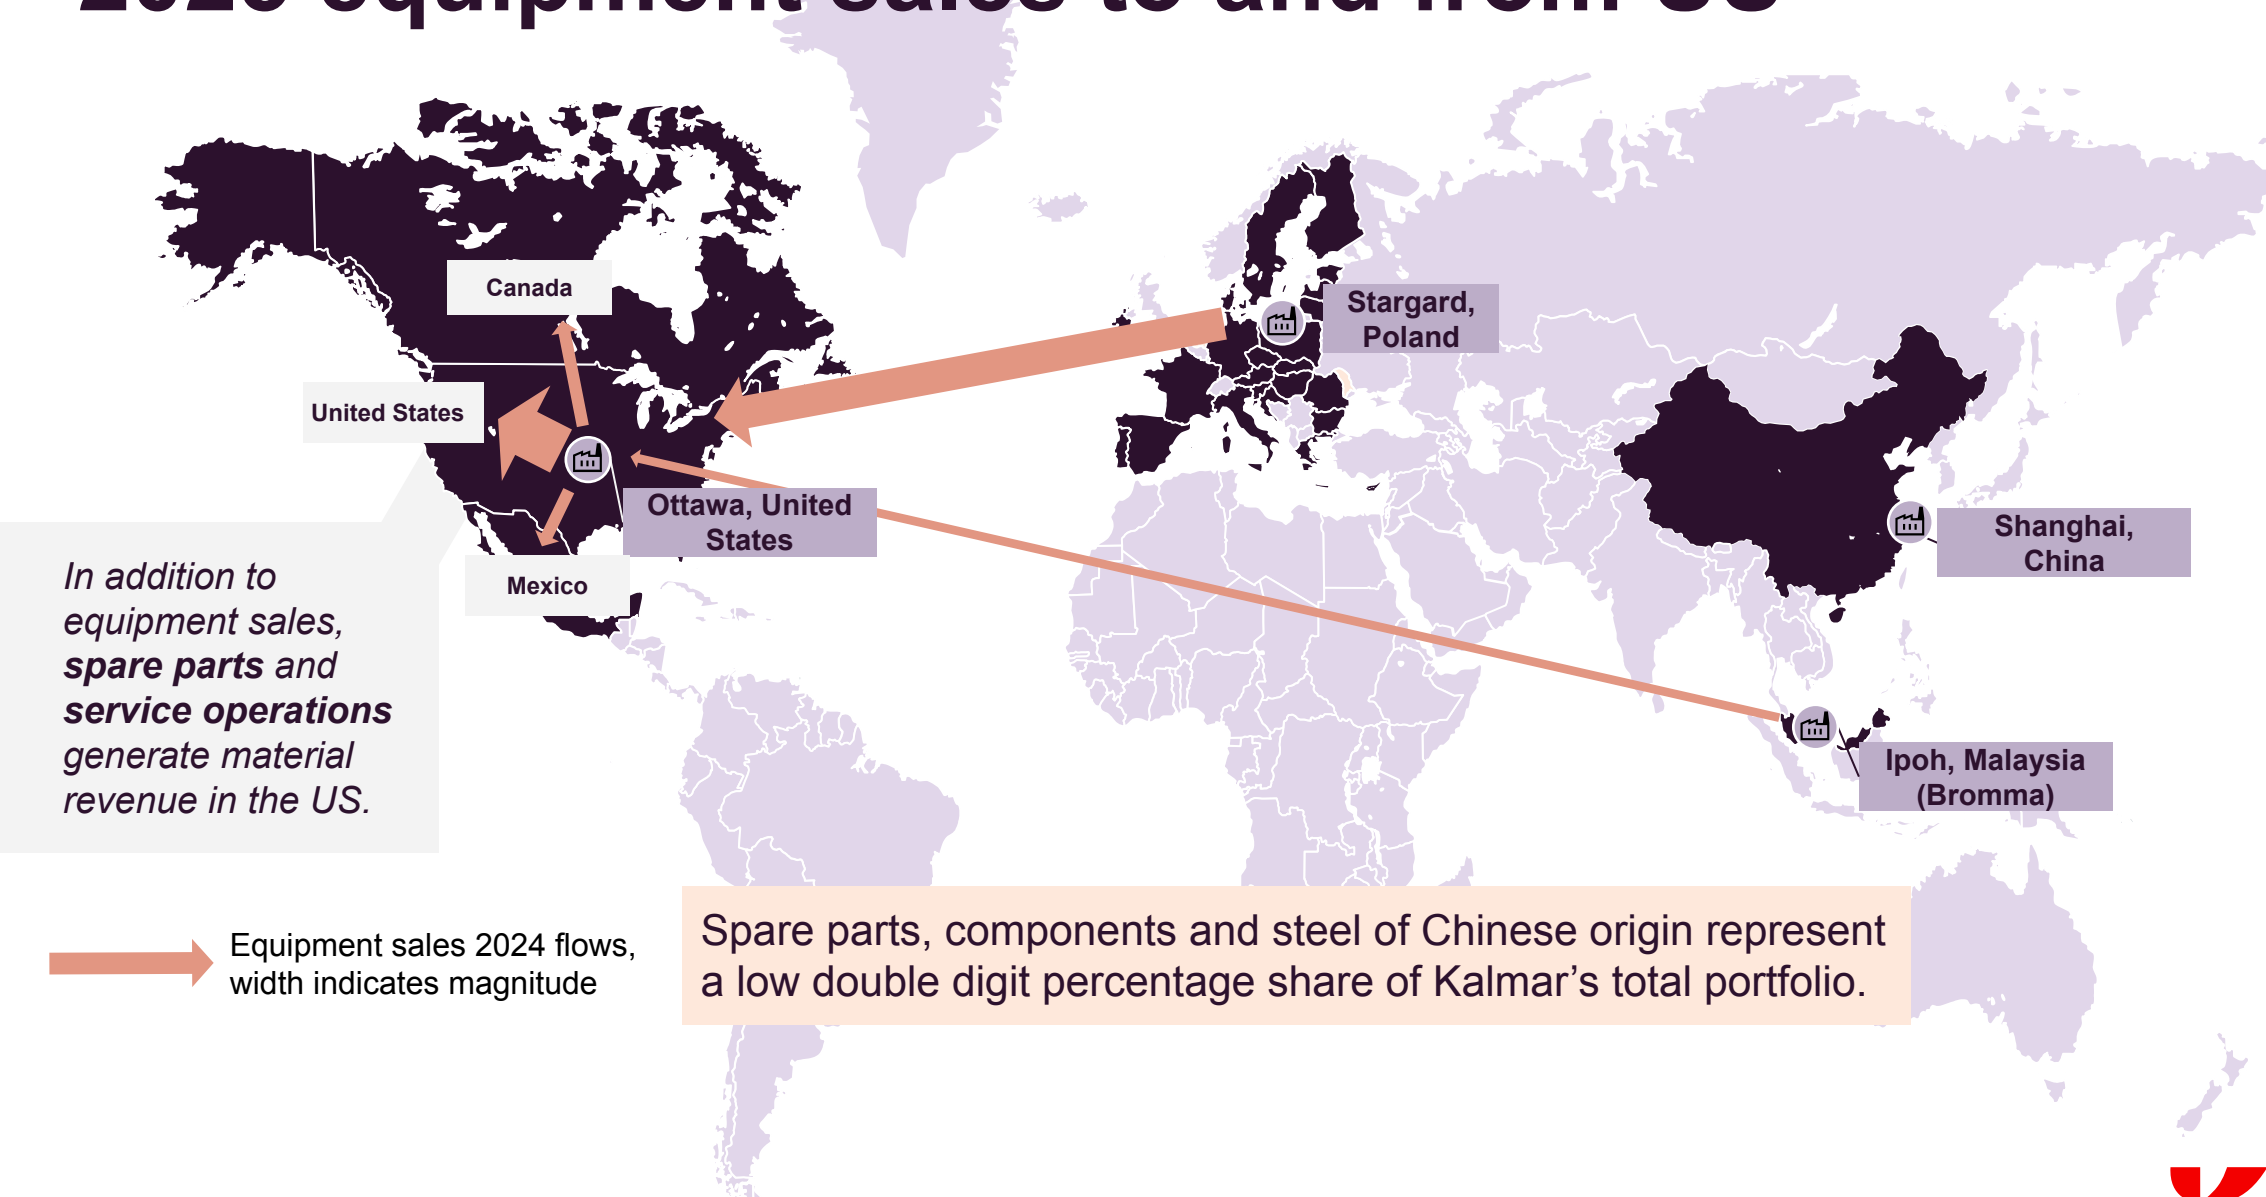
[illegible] equipment sales to and from US

Canada

United States

Stargard, Poland

Ottawa, United States

Mexico

Shanghai, China

Ipoh, Malaysia (Bromma)

*In addition to equipment sales, **spare parts** and **service operations** generate material revenue in the US.*

Equipment sales 2024 flows, width indicates magnitude

Spare parts, components and steel of Chinese origin represent a low double digit percentage share of Kalmar’s total portfolio.